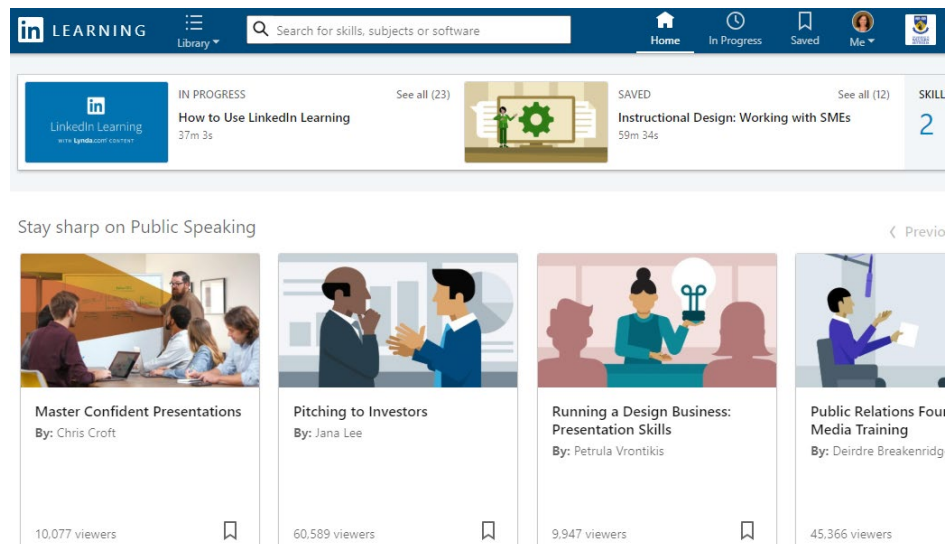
in LEARNING
Library
Search for skills, subjects or software
Home
In Progress
Saved
Me

LinkedIn Learning
WITH Lynda.com CONTENT
IN PROGRESS
See all (23)
How to Use LinkedIn Learning
37m 3s

SAVED
See all (12)
Instructional Design: Working with SMEs
59m 34s

SKILL
2

Stay sharp on Public Speaking
Previo

Master Confident Presentations
By: Chris Croft
10,077 viewers

Pitching to Investors
By: Jana Lee
60,589 viewers

Running a Design Business: Presentation Skills
By: Petrula Vrontikis
9,947 viewers

Public Relations Four
Media Training
By: Deirdre Breakenridg
45,366 viewers